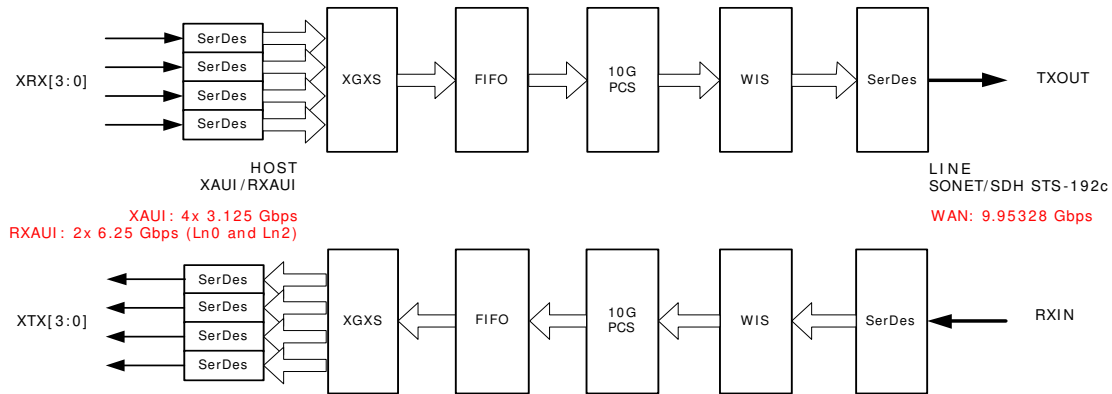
XRX[3:0]

SerDes
SerDes
SerDes
SerDes

XGXS

FIFO

10G
PCS

WIS

SerDes

TXOUT

HOST
XAUI/RXAUI

LINE
SONET/SDH STS-192c

XAUI: 4x 3.125 Gbps
RXAUI: 2x 6.25 Gbps (Ln0 and Ln2)

WAN: 9.95328 Gbps

XTX[3:0]

SerDes
SerDes
SerDes
SerDes

XGXS

FIFO

10G
PCS

WIS

SerDes

RXIN